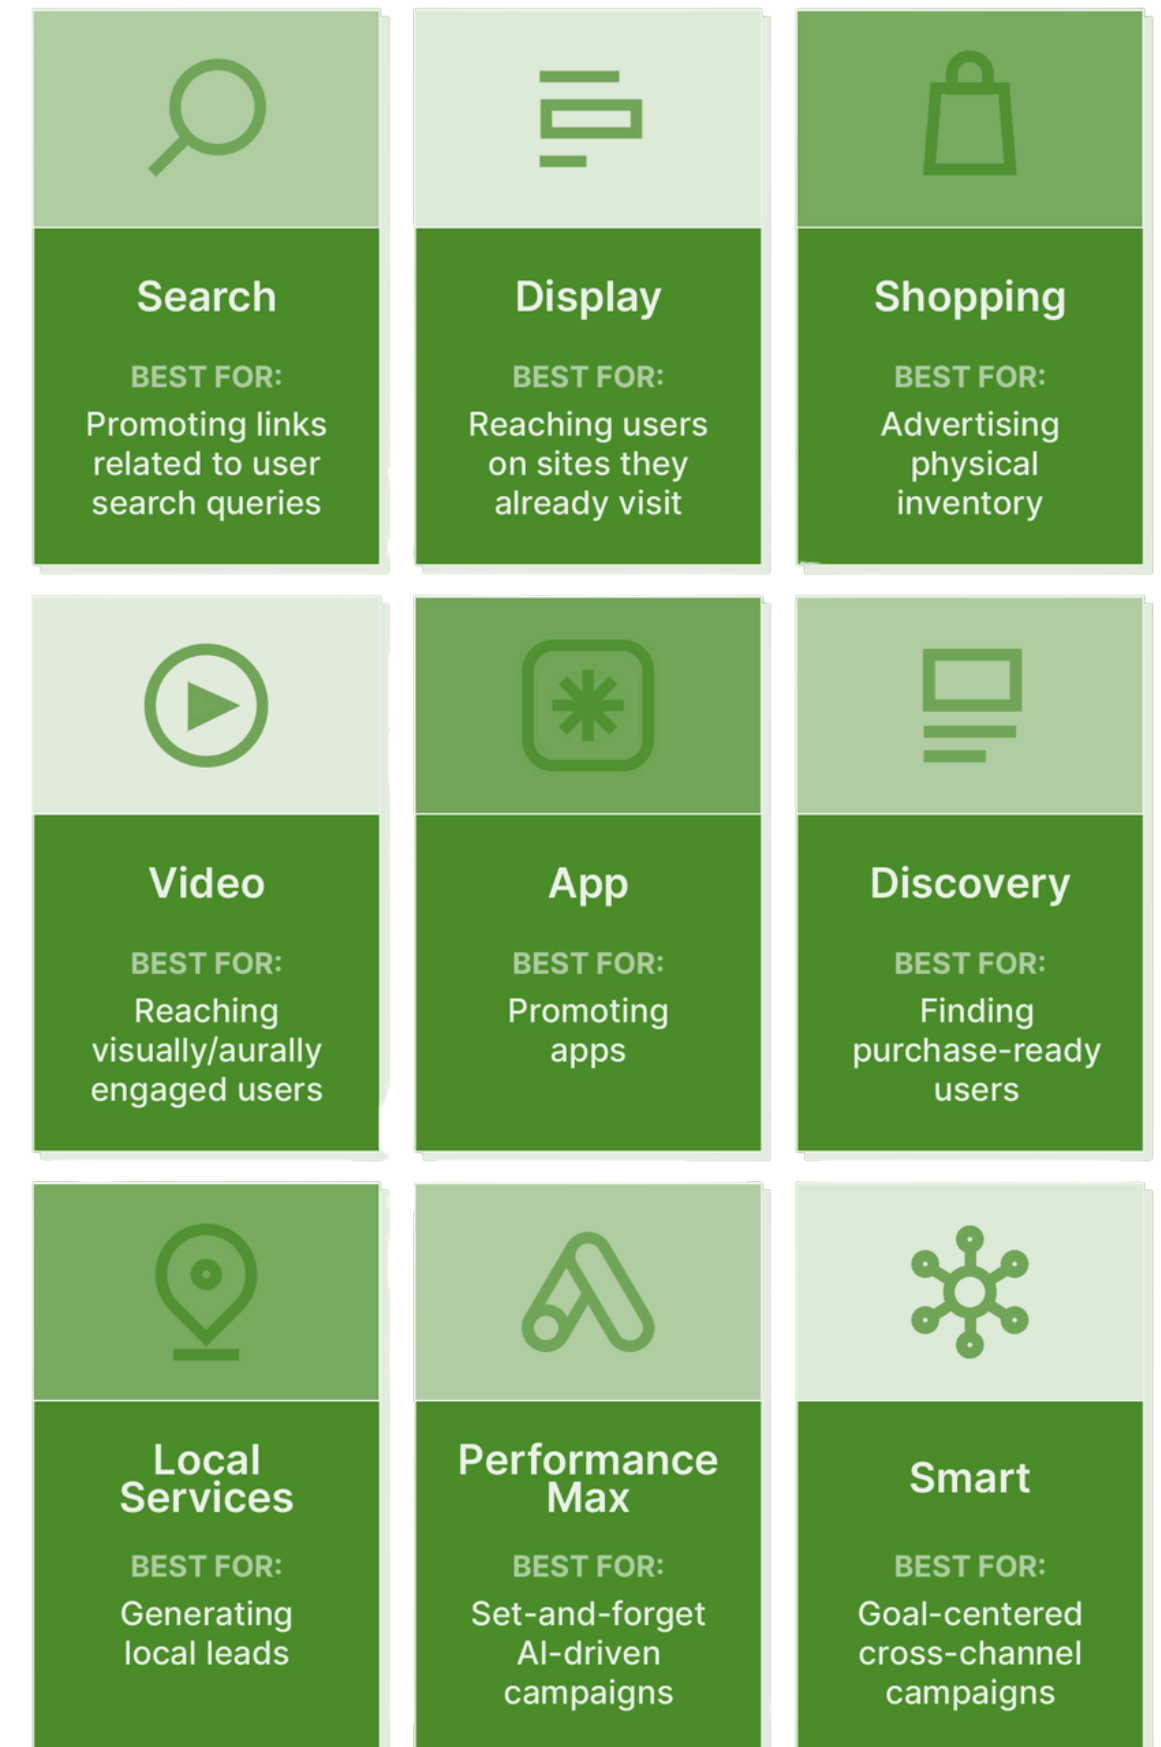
Search

BEST FOR:

Promoting links related to user search queries

Display

BEST FOR:

Reaching users on sites they already visit

Shopping

BEST FOR:

Advertising physical inventory

Video

BEST FOR:

Reaching visually/aurally engaged users

App

BEST FOR:

Promoting apps

Discovery

BEST FOR:

Finding purchase-ready users

Local Services

BEST FOR:

Generating local leads

Performance Max

BEST FOR:

Set-and-forget AI-driven campaigns

Smart

BEST FOR:

Goal-centered cross-channel campaigns